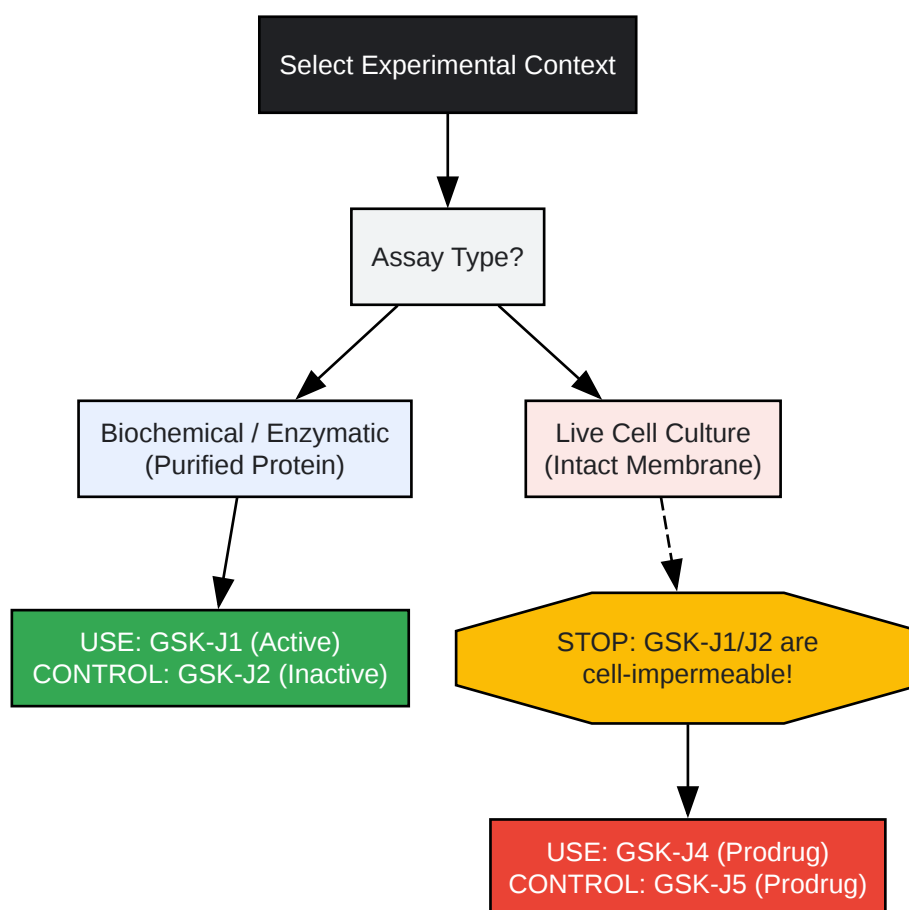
Select Experimental Context

Assay Type?

Biochemical / Enzymatic
(Purified Protein)

Live Cell Culture
(Intact Membrane)

USE: GSK-J1 (Active)
CONTROL: GSK-J2 (Inactive)

STOP: GSK-J1/J2 are cell-impermeable!

USE: GSK-J4 (Prodrug)
CONTROL: GSK-J5 (Prodrug)